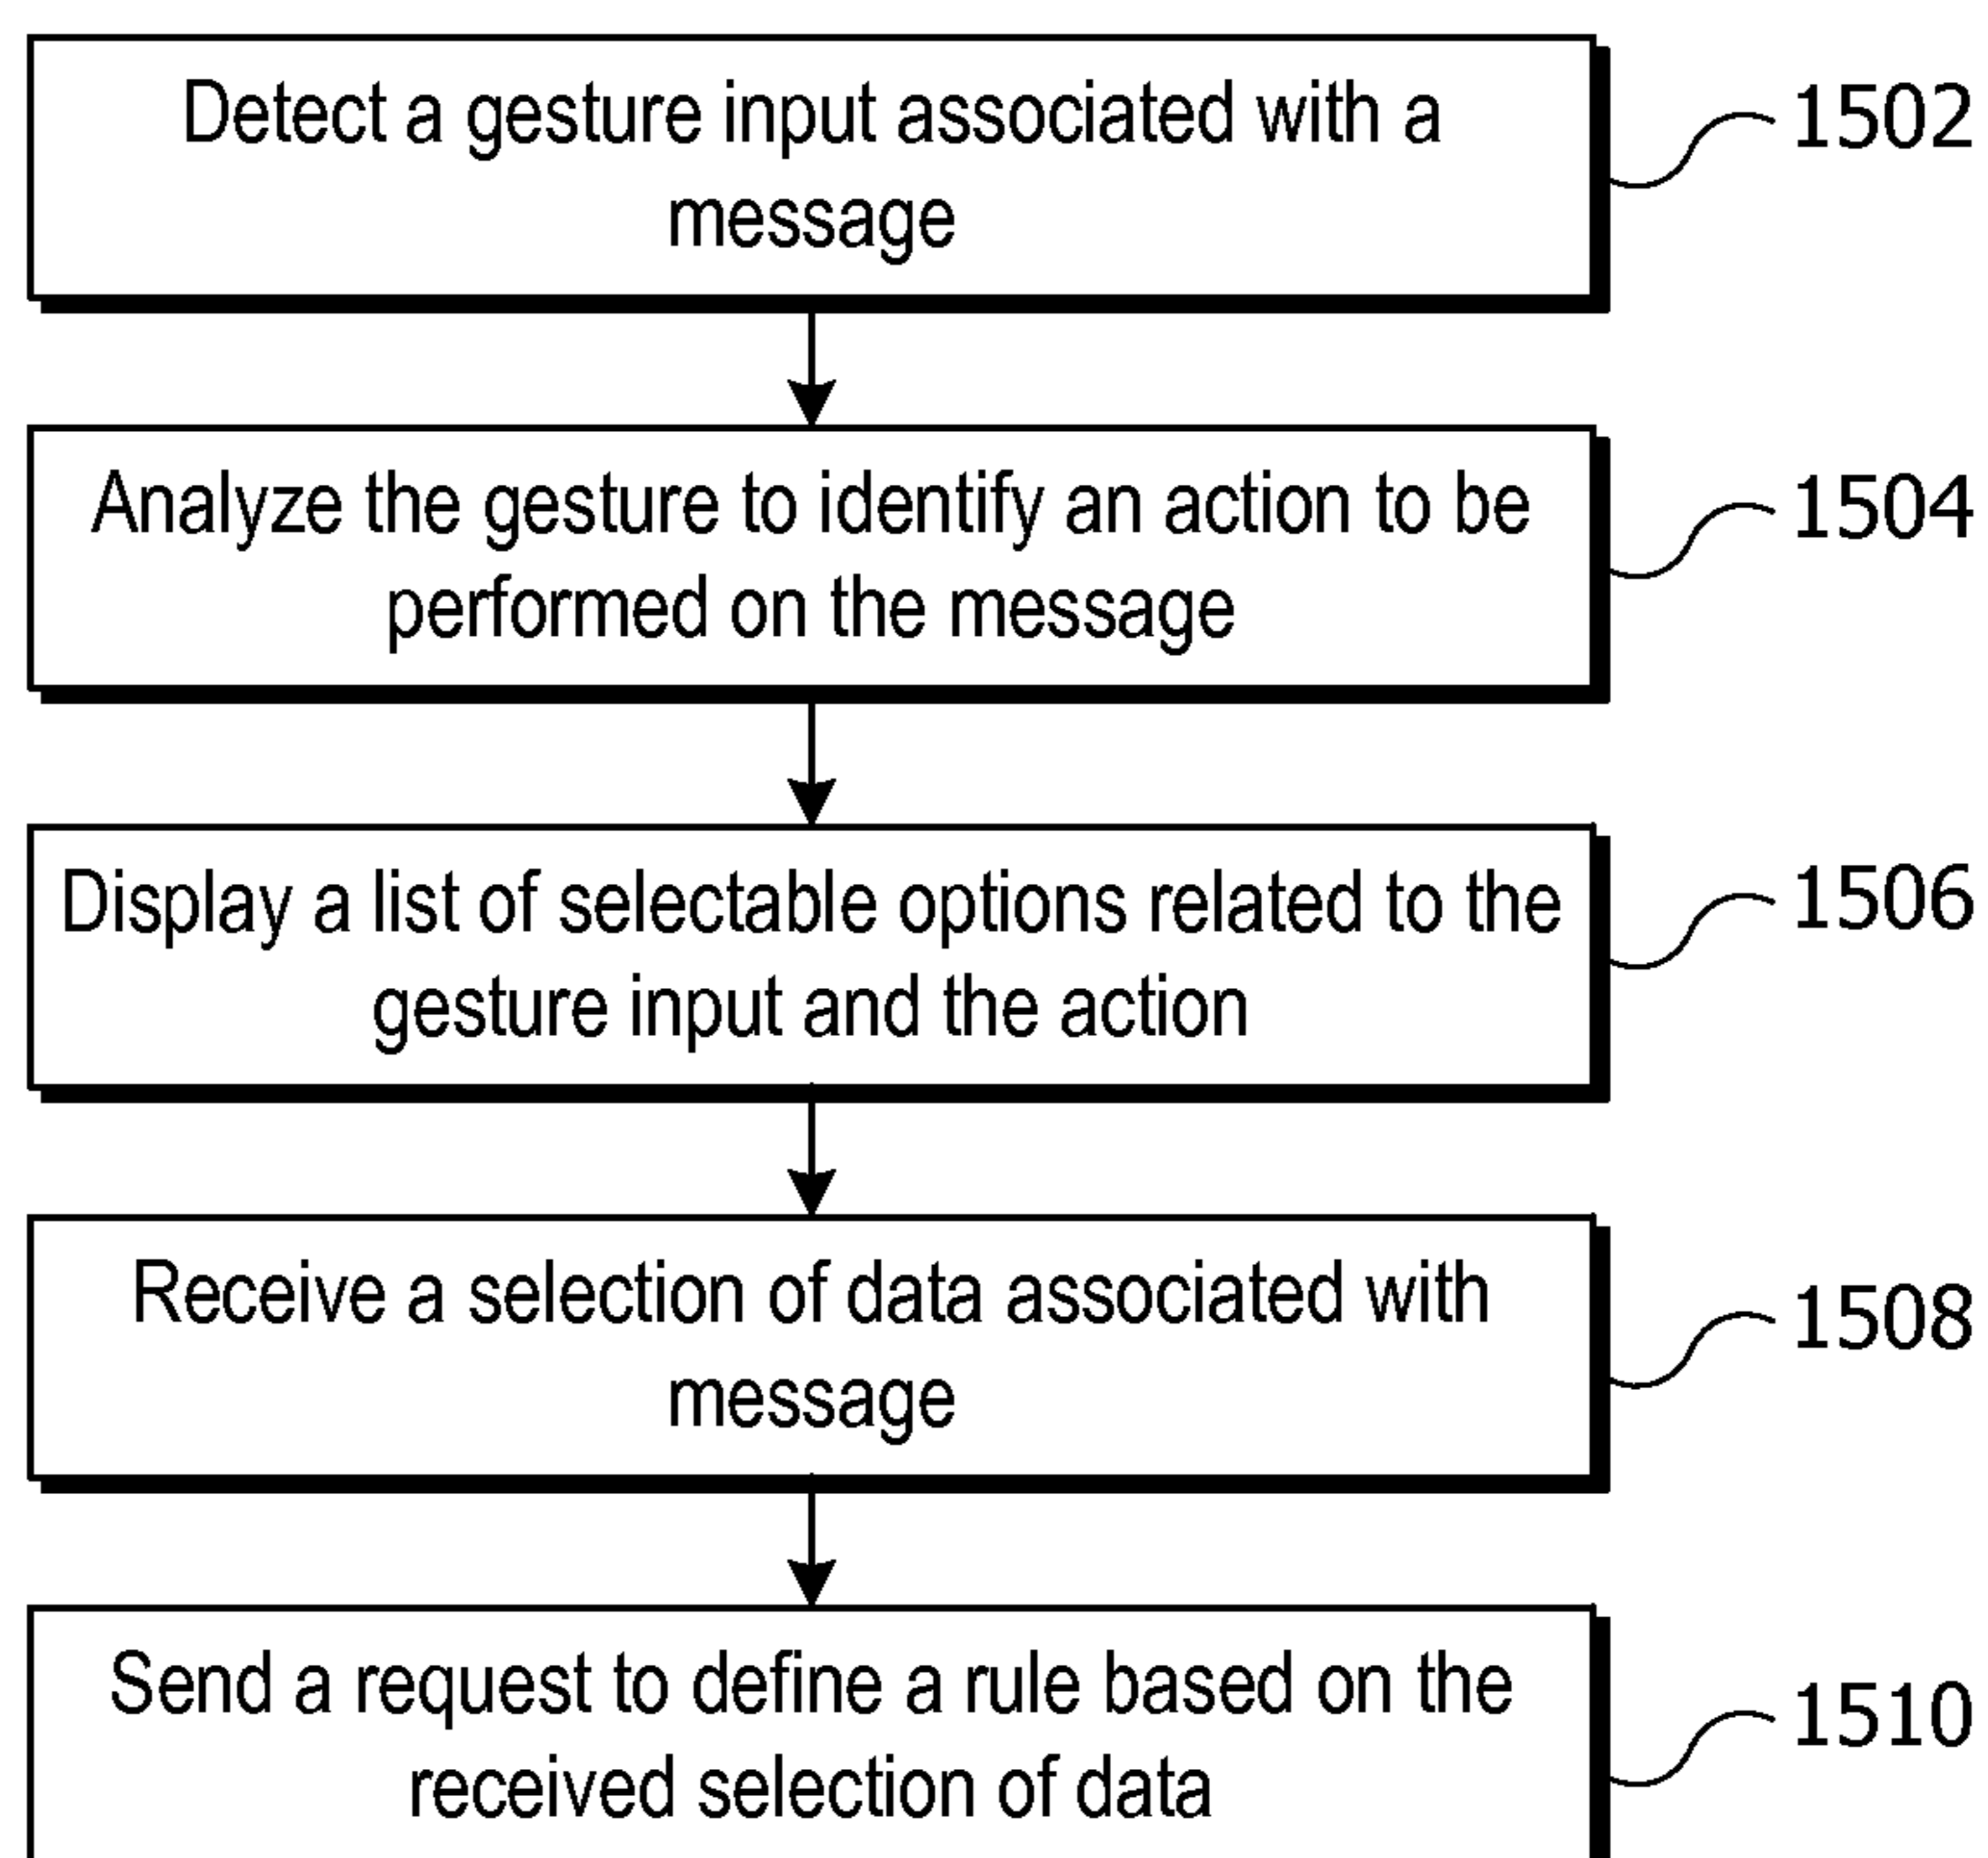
Detect a gesture input associated with a message

1502

Analyze the gesture to identify an action to be performed on the message

1504

Display a list of selectable options related to the gesture input and the action

1506

Receive a selection of data associated with message

1508

Send a request to define a rule based on the received selection of data

1510